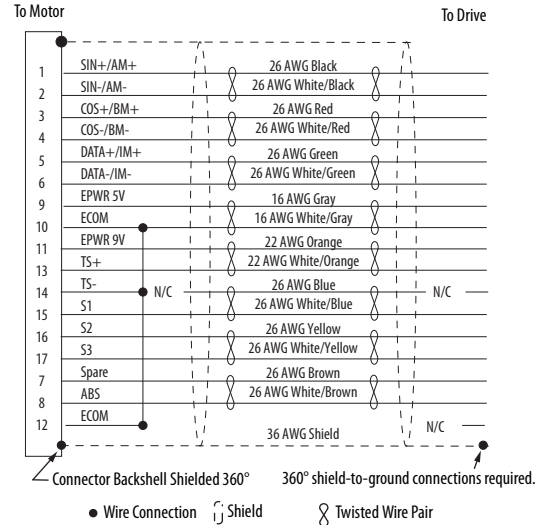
To Motor

To Drive

| | | |
|---|---|---|
| 1 | SIN+/AM+ | 26 AWG Black |
| 2 | SIN-/AM- | 26 AWG White/Black |
| 3 | COS+/BM+ | 26 AWG Red |
| 4 | COS-/BM- | 26 AWG White/Red |
| 5 | DATA+/IM+ | 26 AWG Green |
| 6 | DATA-/IM- | 26 AWG White/Green |
| 9 | EPWR 5V | 16 AWG Gray |
| 10 | ECOM | 16 AWG White/Gray |
| 11 | EPWR 9V | 22 AWG Orange |
| 13 | TS+ | 22 AWG White/Orange |
| 14 | TS- | 26 AWG Blue |
| 15 | S1 | 26 AWG White/Blue |
| 16 | S2 | 26 AWG Yellow |
| 17 | S3 | 26 AWG White/Yellow |
| 7 | Spare | 26 AWG Brown |
| 8 | ABS | 26 AWG White/Brown |
| 12 | ECOM | 36 AWG Shield |

N/C

N/C

N/C

Connector Backshell Shielded 360°

360° shield-to-ground connections required.

Wire Connection Shield Twisted Wire Pair